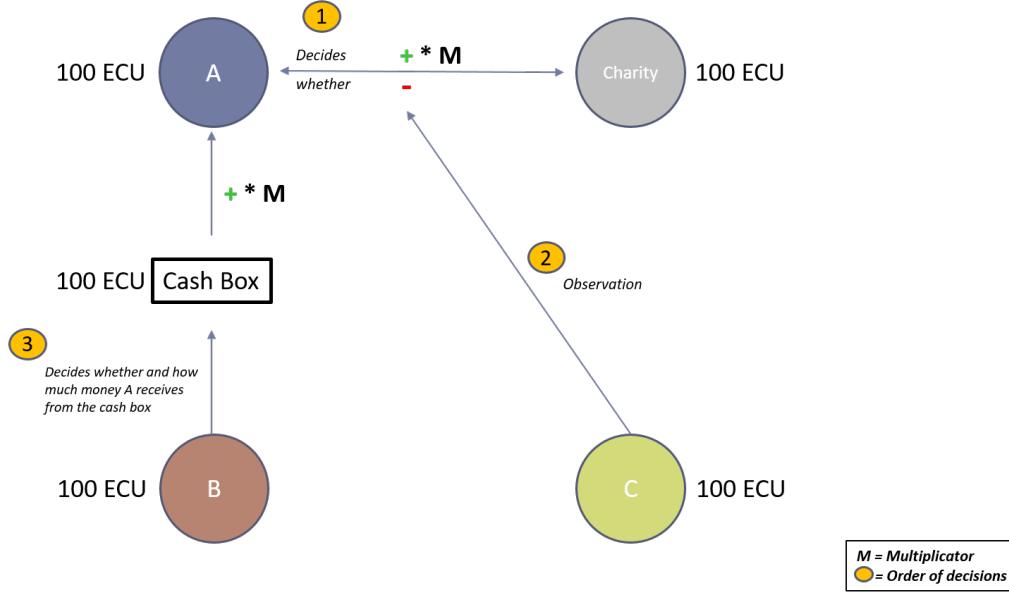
1

100 ECU A

Decides whether

+ * M
-

Charity 100 ECU

+ * M

100 ECU Cash Box

2

Observation

3

Decides whether and how much money A receives from the cash box

100 ECU B

C 100 ECU

M = Multiplicator
= Order of decisions